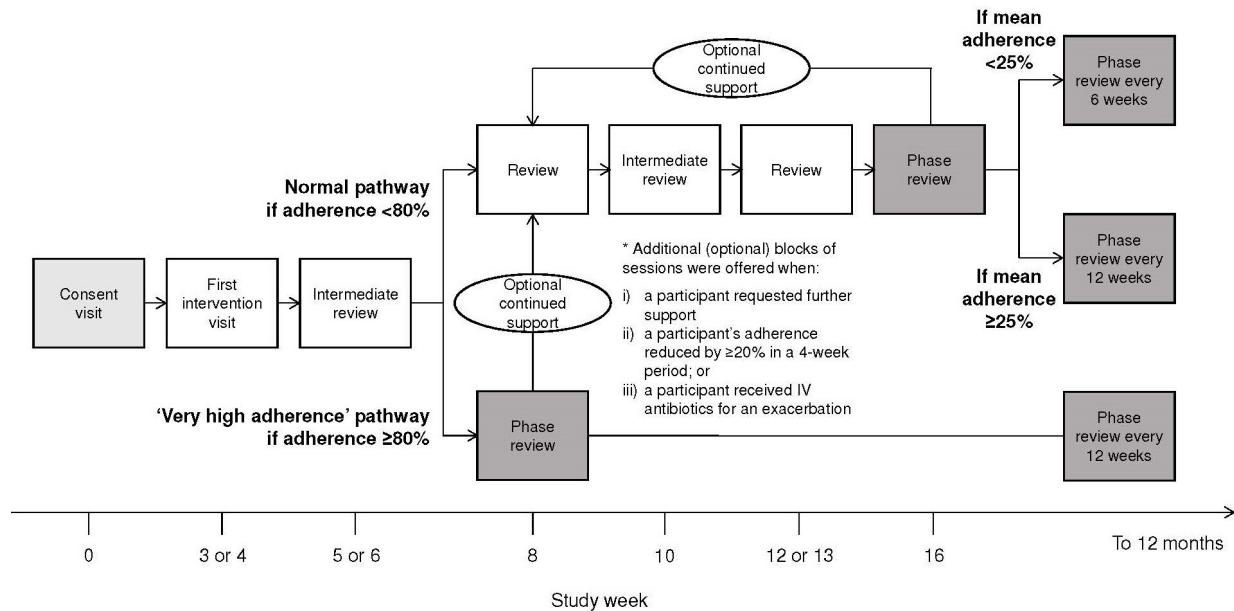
Optional continued support

If mean adherence <25%

Phase review every 6 weeks

Review

Intermediate review

Review

Phase review

Normal pathway if adherence <80%

Phase review every 12 weeks

* Additional (optional) blocks of sessions were offered when:

i) a participant requested further support
ii) a participant's adherence reduced by ≥20% in a 4-week period; or
iii) a participant received IV antibiotics for an exacerbation

If mean adherence ≥25%

Consent visit

First intervention visit

Intermediate review

Optional continued support

'Very high adherence' pathway if adherence ≥80%

Phase review

Phase review every 12 weeks

0

3 or 4

5 or 6

8

10

12 or 13

16

To 12 months

Study week